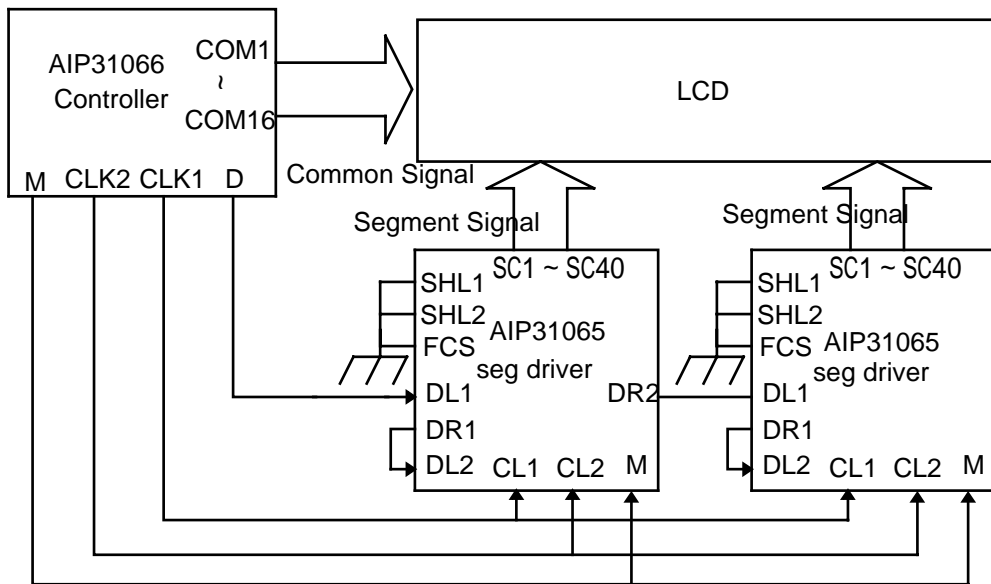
AIP31066
Controller
COM1
~
COM16
M CLK2 CLK1 D

LCD

Common Signal

Segment Signal
SC1 ~ SC40
SHL1
SHL2
FCS
AIP31065
seg driver
DL1
DR1
DL2
DR2
CL1 CL2 M

Segment Signal
SC1 ~ SC40
SHL1
SHL2
FCS
AIP31065
seg driver
DL1
DR1
DL2
CL1 CL2 M